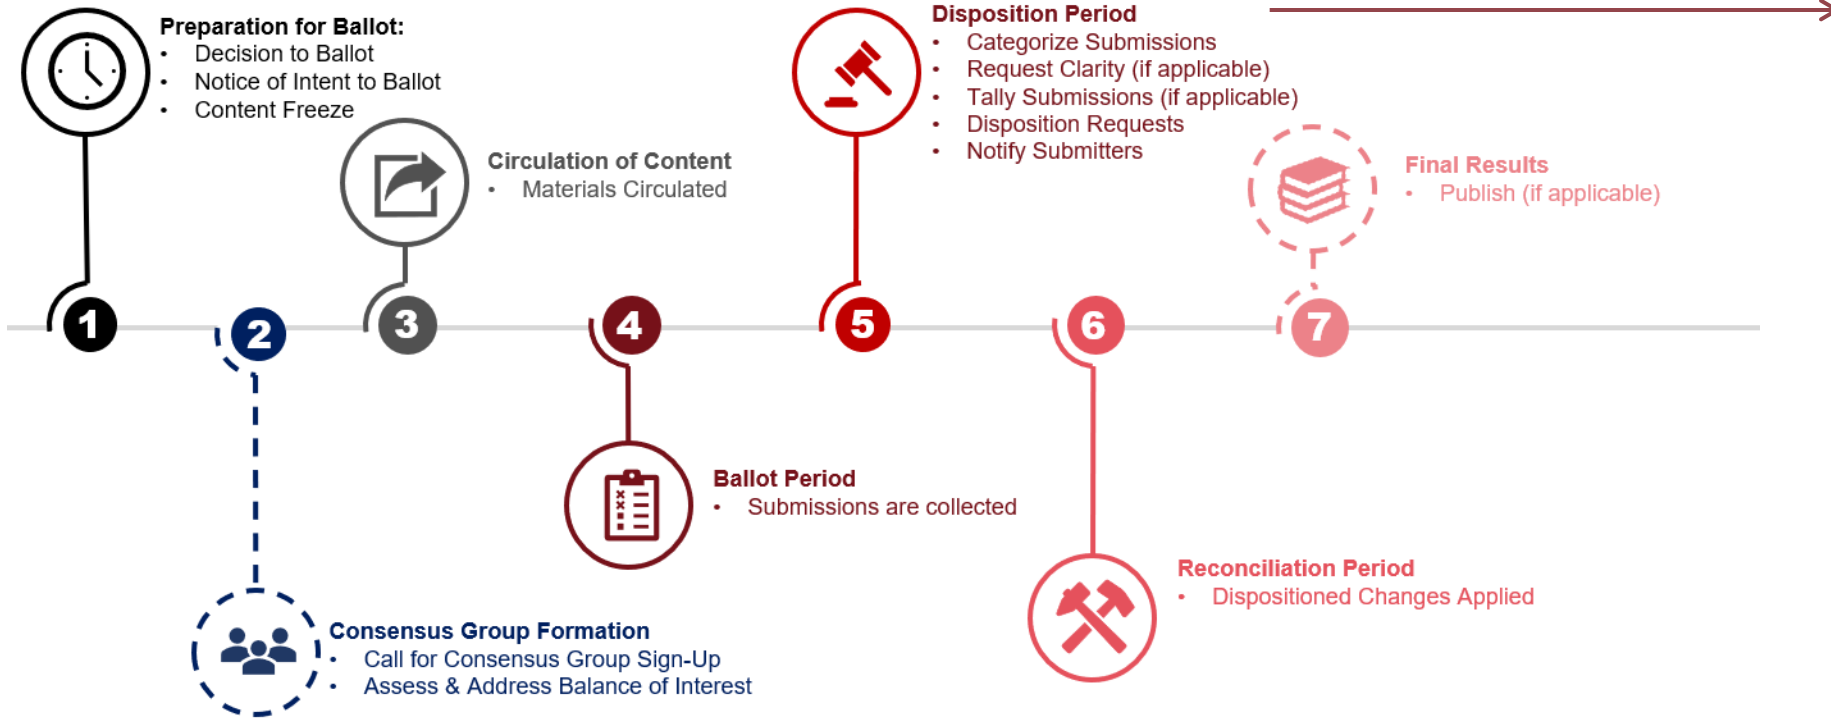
Preparation for Ballot:
- Decision to Ballot
- Notice of Intent to Ballot
- Content Freeze

Circulation of Content
- Materials Circulated

Disposition Period
- Categorize Submissions
- Request Clarity (if applicable)
- Tally Submissions (if applicable)
- Disposition Requests
- Notify Submitters

Final Results
- Publish (if applicable)

1 2 3 4 5 6 7

Ballot Period
- Submissions are collected

Reconciliation Period
- Dispositioned Changes Applied

Consensus Group Formation
- Call for Consensus Group Sign-Up
- Assess & Address Balance of Interest